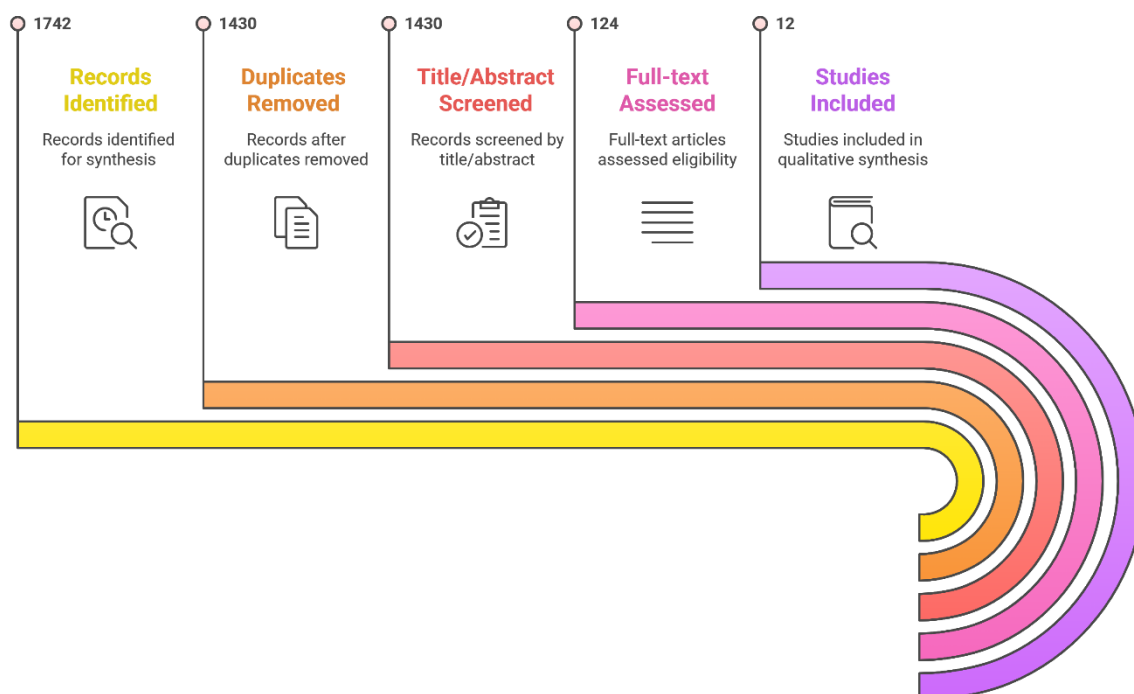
1742

Records Identified

Records identified for synthesis

1430

Duplicates Removed

Records after duplicates removed

1430

Title/Abstract Screened

Records screened by title/abstract

124

Full-text Assessed

Full-text articles assessed eligibility

12

Studies Included

Studies included in qualitative synthesis